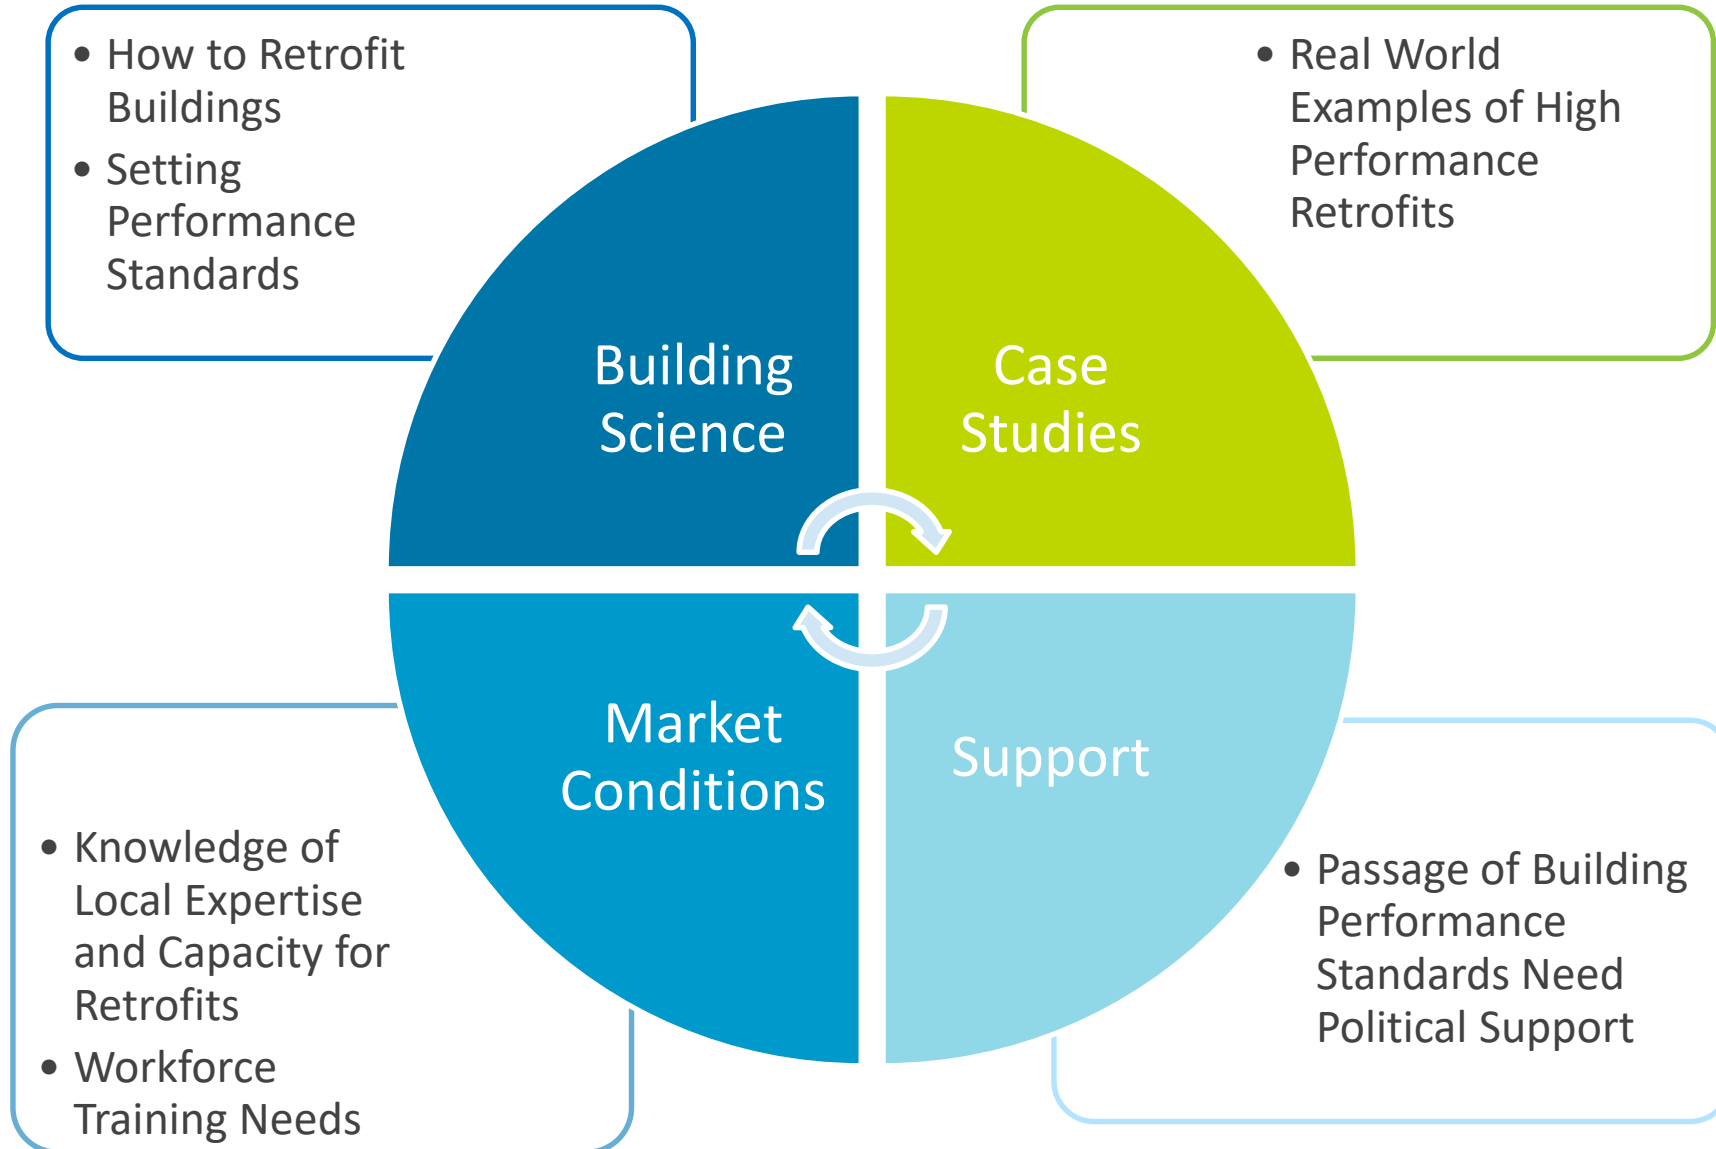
- How to Retrofit Buildings
- Setting Performance Standards

- Real World Examples of High Performance Retrofits

Building Science

Case Studies

Market Conditions

Support

- Knowledge of Local Expertise and Capacity for Retrofits
- Workforce Training Needs

- Passage of Building Performance Standards Need Political Support